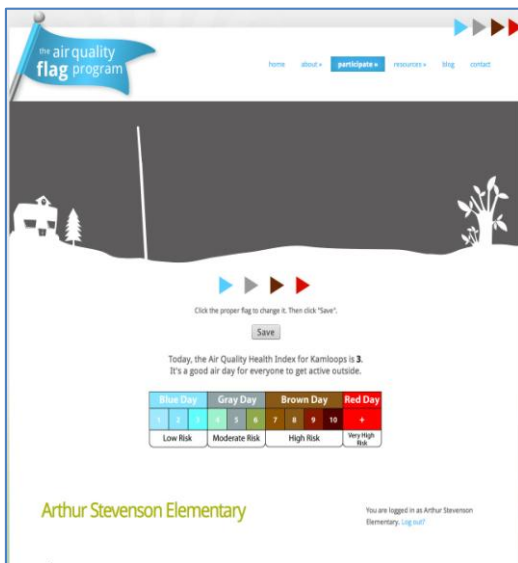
the air quality flag program

home about » participate » resources » blog contact

Click the proper flag to change it. Then click "Save".

Save

Today, the Air Quality Health Index for Kamloops is **3**.
It's a good air day for everyone to get active outside.

| Blue Day | | | Gray Day | | | Brown Day | | | | Red Day |
|---|---|---|---|---|---|---|---|---|---|---|
| 1 | 2 | 3 | 4 | 5 | 6 | 7 | 8 | 9 | 10 | + |
| Low Risk | | | Moderate Risk | | | High Risk | | | | Very High Risk |

Arthur Stevenson Elementary

You are logged in as Arthur Stevenson Elementary. Log out?